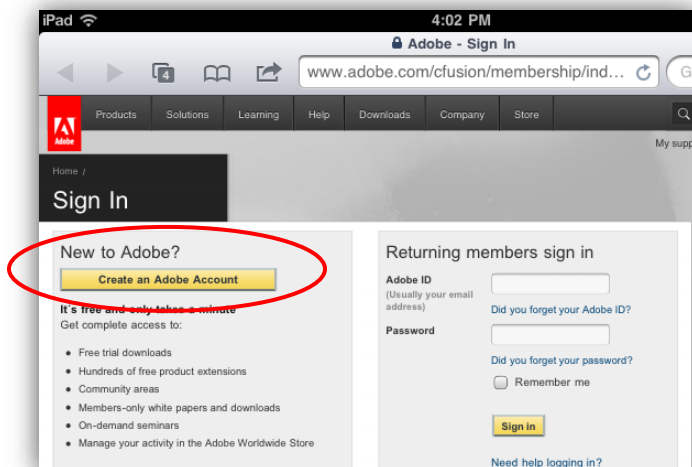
iPad
4:02 PM
Adobe - Sign In
4
www.adobe.com/cfusion/membership/ind...
G

Adobe
Products
Solutions
Learning
Help
Downloads
Company
Store

My supp

Home /
Sign In

New to Adobe?
Create an Adobe Account
It's free and only takes a minute
Get complete access to:

- Free trial downloads
- Hundreds of free product extensions
- Community areas
- Members-only white papers and downloads
- On-demand seminars
- Manage your activity in the Adobe Worldwide Store

Returning members sign in
Adobe ID
(Usually your email address)
Did you forget your Adobe ID?
Password
Did you forget your password?
Remember me
Sign in
Need help logging in?